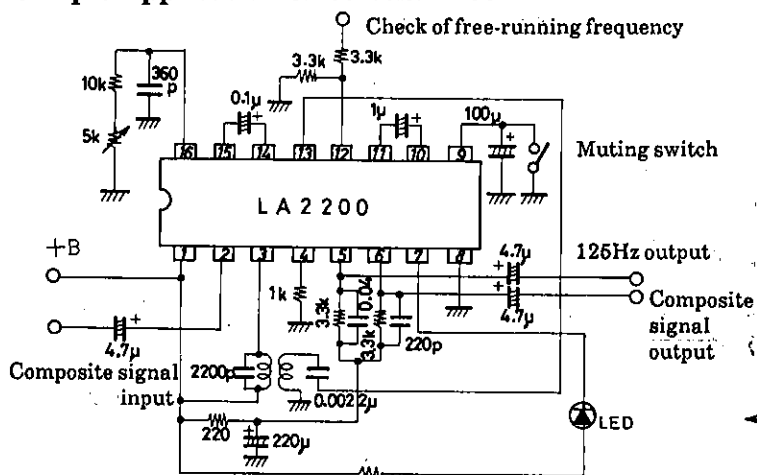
Check of free-running frequency

3.3k
3.3k
10k
360p
0.1μ
1μ
100μ
5k
Muting switch
16 15 14 13 12 11 10 9
LA2200
1 2 3 4 5 6 7 8
+B
125Hz output
4.7μ
1k
3.3k
0.04
3.3k
220p
Composite signal output
4.7μ
4.7μ
Composite signal input
2200p
0.0022μ
220
220μ
LED